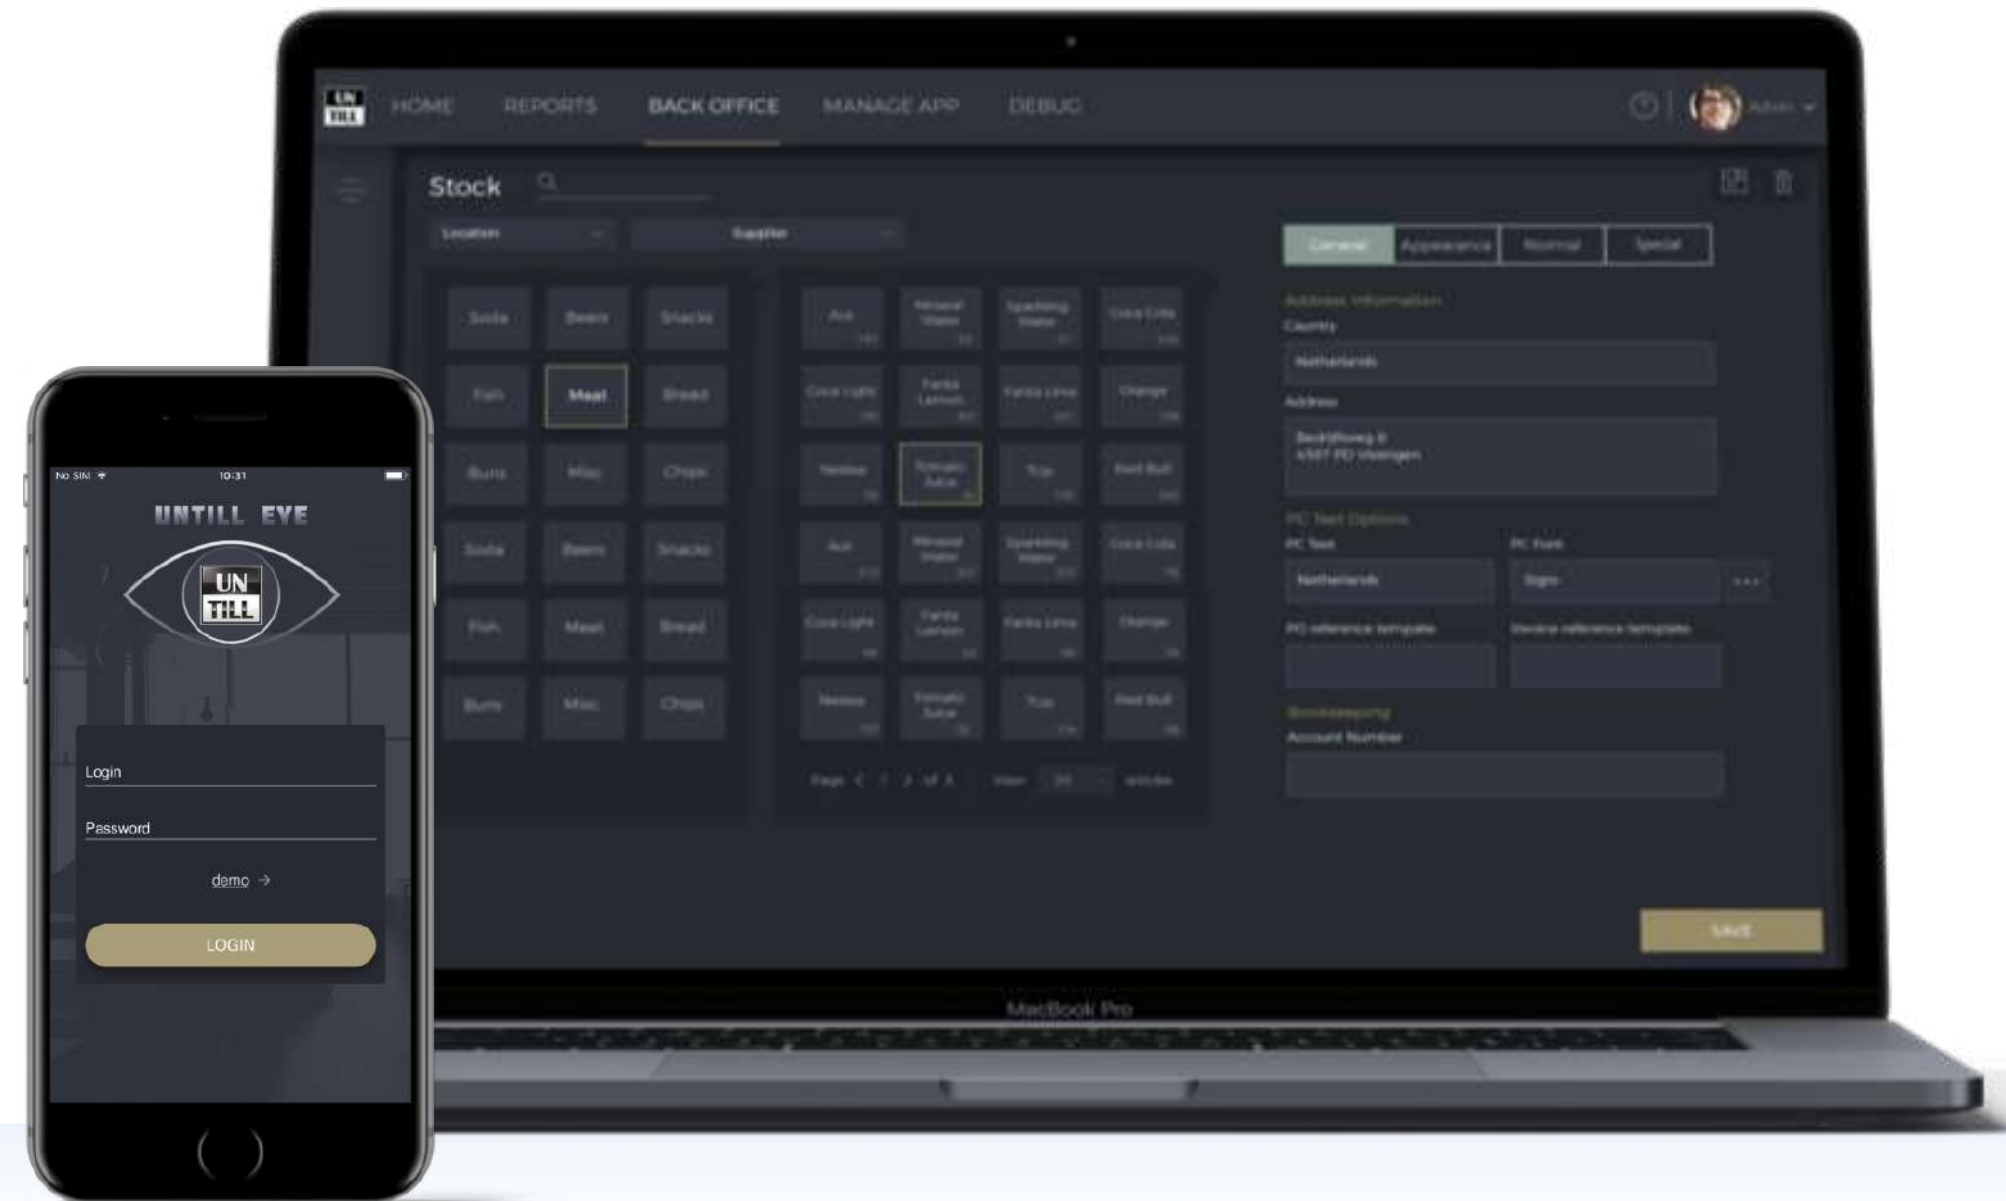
UN TILL HOME REPORTS BACK OFFICE MANAGE APP DEBUG Admin

Stock

Location Supplier

General Appearance Normal Special

Soda Beers Snacks
Fish Meat Bread
Buns Misc Chips
Soda Beers Snacks
Fish Meat Bread
Buns Misc Chips

Ace Mineral Water Sparkling Water Coca Cola
Coca Light Fanta Lemon Fanta Lime Orange
Nestea Tomato Juice Trip Red Bull
Ace Mineral Water Sparkling Water Coca Cola
Coca Light Fanta Lemon Fanta Lime Orange
Nestea Tomato Juice Trip Red Bull

Page 1 of 4 View 20 articles

Address information
Country
Netherlands
Address
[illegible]
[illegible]

PC Text Options
PC Text
Netherlands
PC Font
Sigm
PO reference template
Invoice reference template

Bookkeeping
Account Number

SAVE

MacBook Pro

No SIM 10:31

UNTILL EYE

UN TILL

Login

Password

demo →

LOGIN